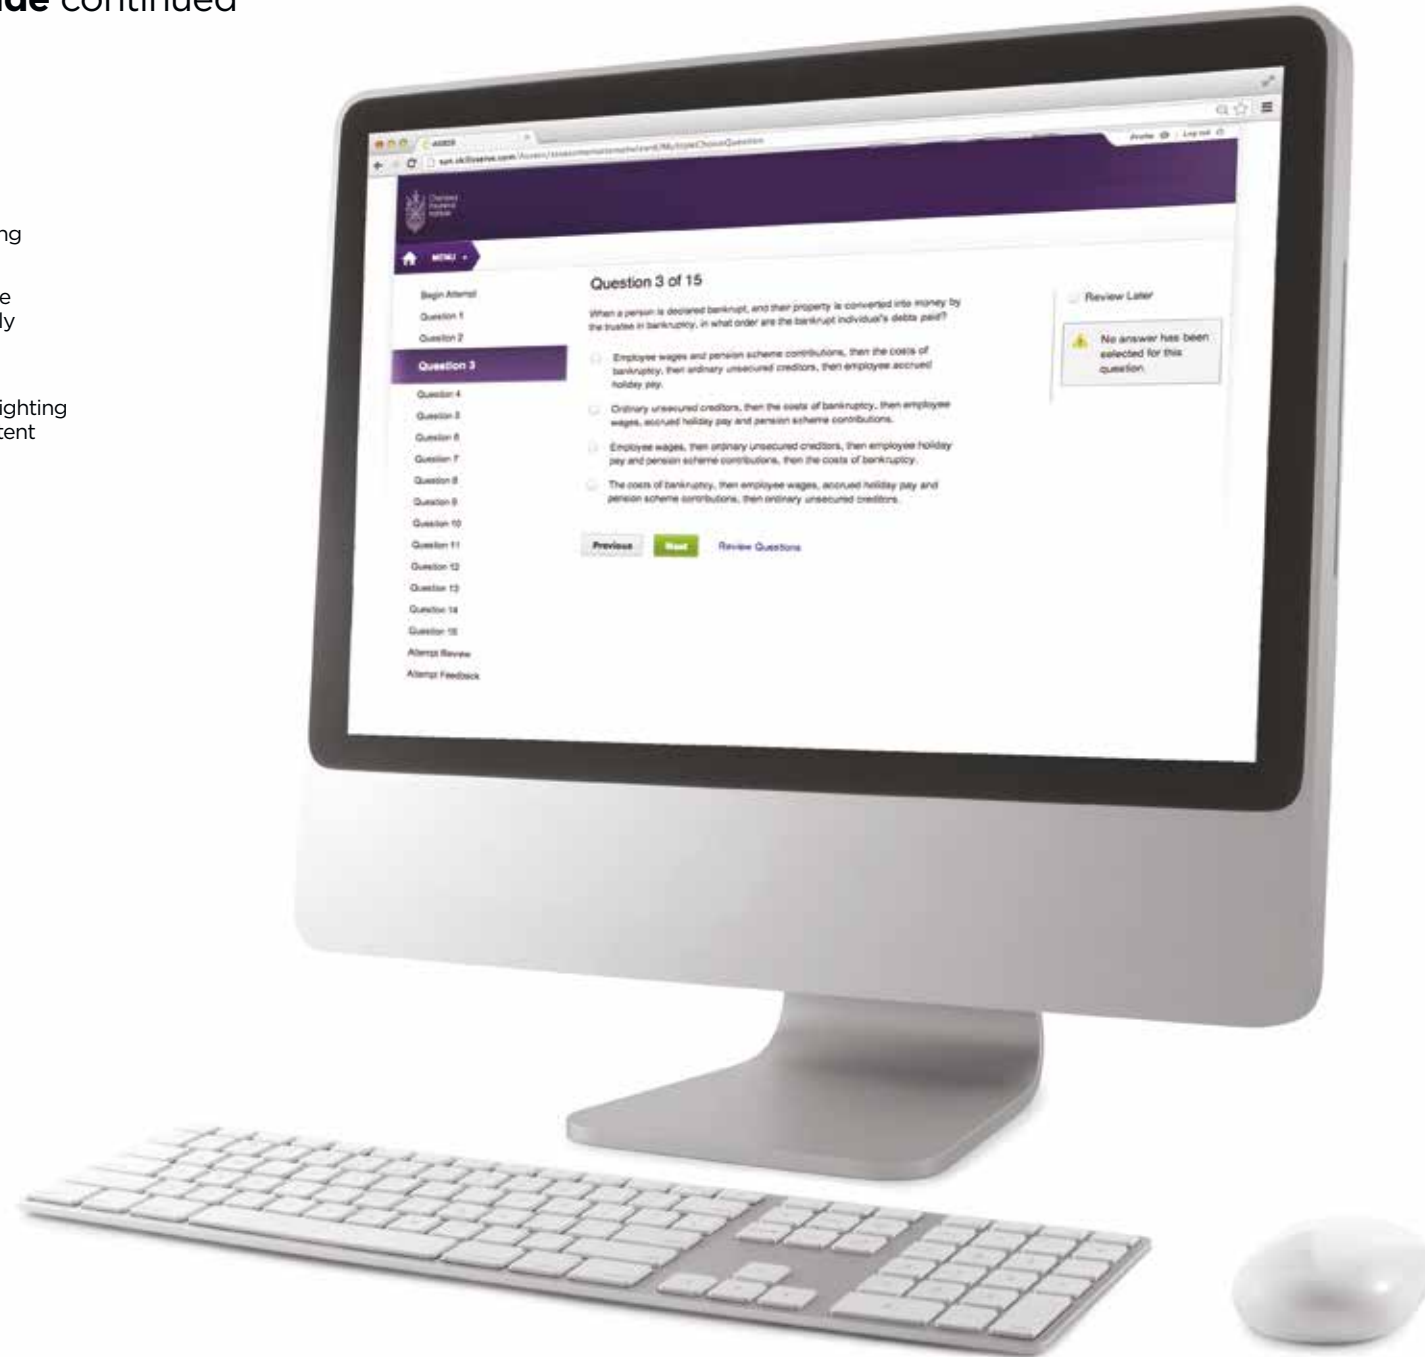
ide continued

ng

e
ly

ighting
tent

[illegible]

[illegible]

Chartered Insurance Institute

MENU

Question 3 of 15

When a person is declared bankrupt, and their property is converted into money by the trustee in bankruptcy, in what order are the bankrupt individual's debts paid?

Employee wages and pension scheme contributions, then the costs of bankruptcy, then ordinary unsecured creditors, then employee accrued holiday pay.

Ordinary unsecured creditors, then the costs of bankruptcy, then employee wages, accrued holiday pay and pension scheme contributions.

Employee wages, then ordinary unsecured creditors, then employee holiday pay and pension scheme contributions, then the costs of bankruptcy.

The costs of bankruptcy, then employee wages, accrued holiday pay and pension scheme contributions, then ordinary unsecured creditors.

Previous

Next

Review Questions

Review Later

No answer has been selected for this question.

Begin Attempt
Question 1
Question 2
Question 3
Question 4
Question 5
Question 6
Question 7
Question 8
Question 9
Question 10
Question 11
Question 12
Question 13
Question 14
Question 15
Attempt Review
Attempt Feedback